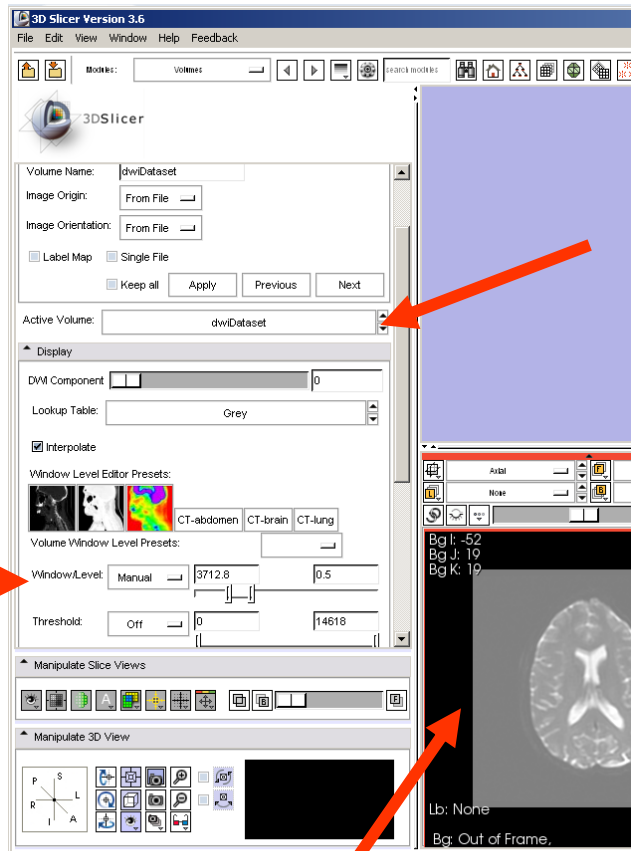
3D Slicer Version 3.6

File Edit View Window Help Feedback

Modules: Volumes

search modules

3DSlicer

Volume Name: dwiDataset

Image Origin: From File

Image Orientation: From File

Label Map

Single File

Keep all

Apply

Previous

Next

Active Volume: dwiDataset

Display

DWI Component 0

Lookup Table: Grey

Interpolate

Window Level Editor Presets:

CT-abdomen CT-brain CT-lung

Volume Window Level Presets:

Window/Level: Manual 3712.8 0.5

Threshold: Off 0 14618

Manipulate Slice Views

Manipulate 3D View

P S R L I A

Axial

None

Bg I: -52
Bg J: 19
Bg K: 19

Lb: None

Bg: Out of Frame,